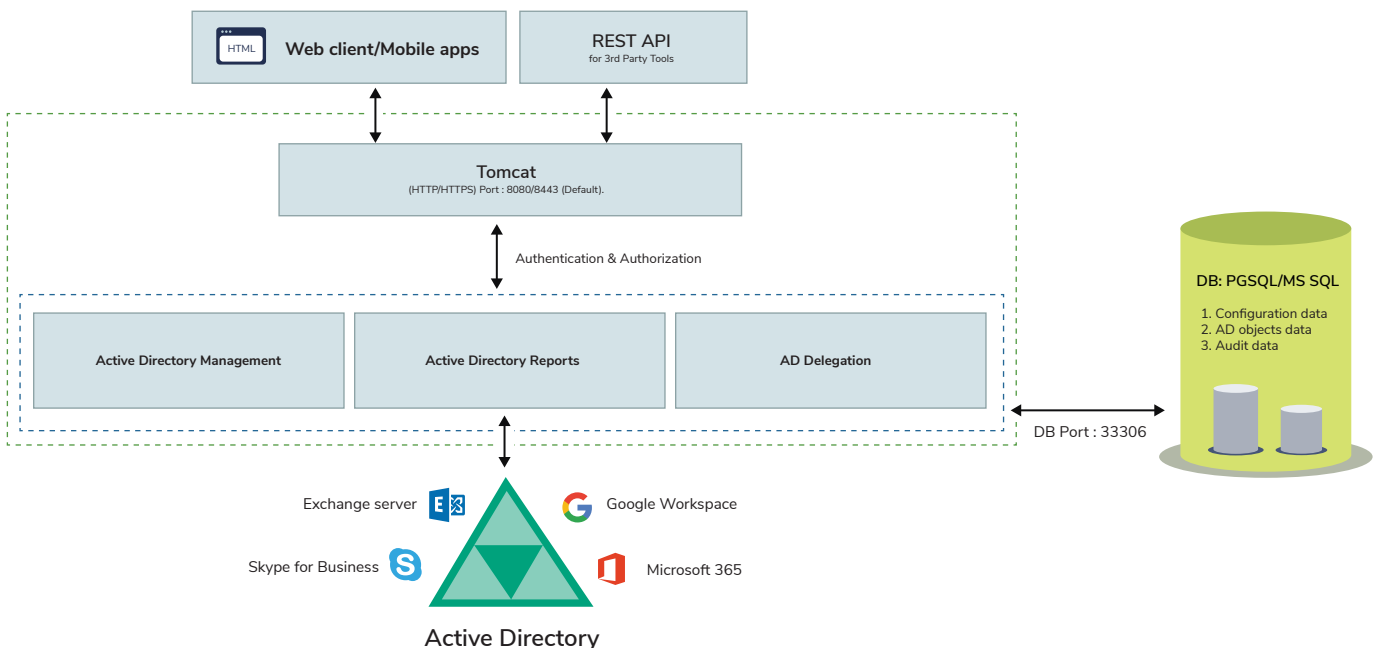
HTML Web client/Mobile apps

REST API
for 3rd Party Tools

Tomcat
(HTTP/HTTPS) Port : 8080/8443 (Default).

Authentication & Authorization

Active Directory Management

Active Directory Reports

AD Delegation

DB: PGSQL/MS SQL
1. Configuration data
2. AD objects data
3. Audit data

DB Port : 33306

Exchange server

Google Workspace

Skype for Business

Microsoft 365

Active Directory